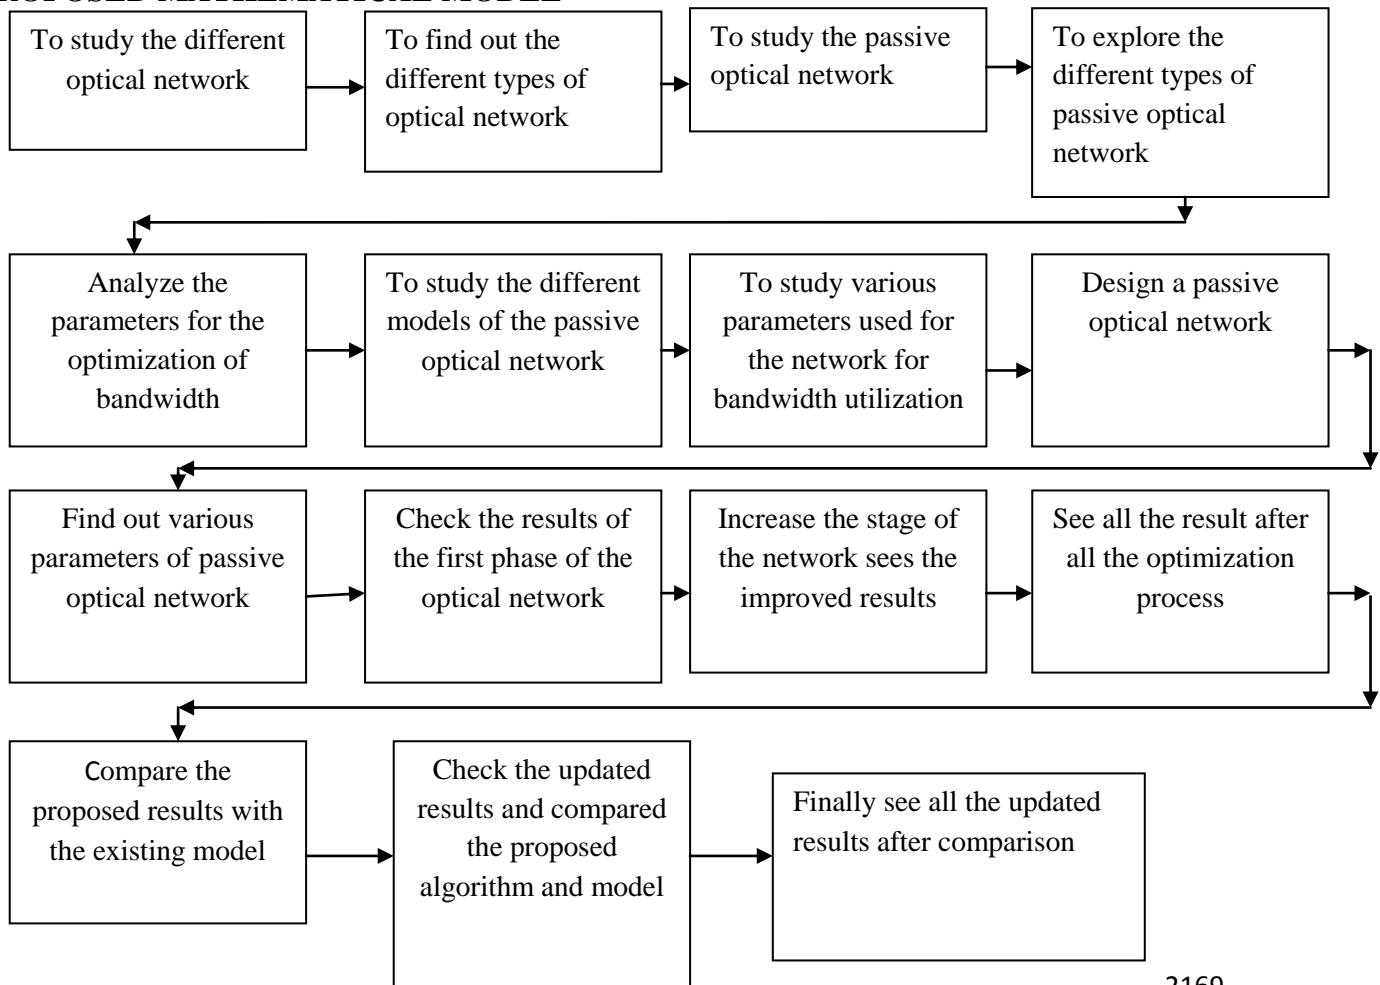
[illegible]

To study the different optical network

To find out the different types of optical network

To study the passive optical network

To explore the different types of passive optical network

Analyze the parameters for the optimization of bandwidth

To study the different models of the passive optical network

To study various parameters used for the network for bandwidth utilization

Design a passive optical network

Find out various parameters of passive optical network

Check the results of the first phase of the optical network

Increase the stage of the network sees the improved results

See all the result after all the optimization process

Compare the proposed results with the existing model

Check the updated results and compared the proposed algorithm and model

Finally see all the updated results after comparison

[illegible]